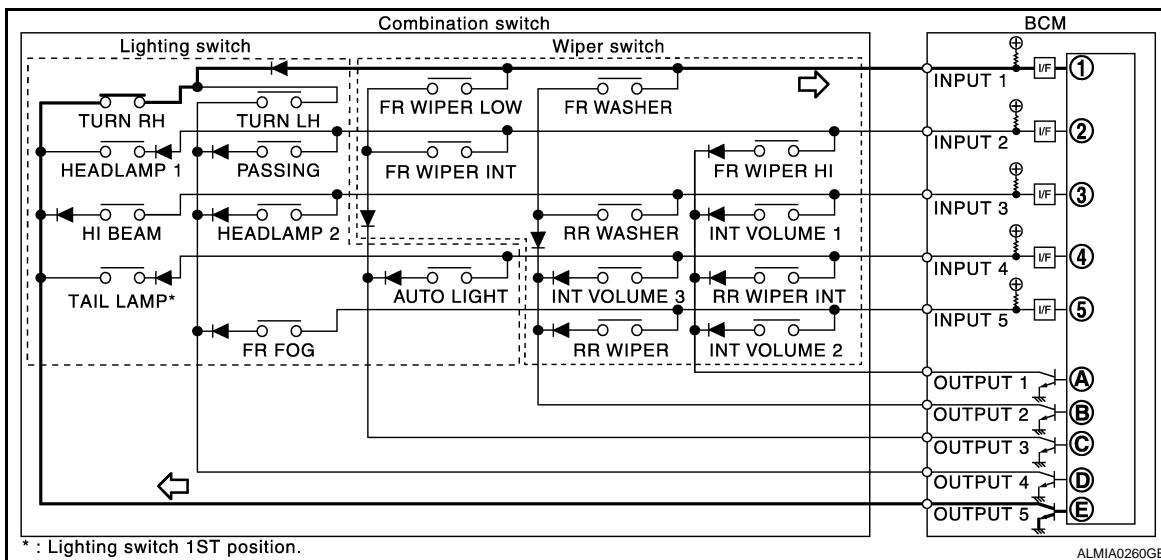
Combination switch
BCM
Lighting switch
Wiper switch
TURN RH
TURN LH
FR WIPER LOW
FR WASHER
HEADLAMP 1
PASSING
FR WIPER INT
FR WIPER HI
HI BEAM
HEADLAMP 2
RR WASHER
INT VOLUME 1
TAIL LAMP*
AUTO LIGHT
INT VOLUME 3
RR WIPER INT
FR FOG
RR WIPER
INT VOLUME 2
INPUT 1
I/F
①
INPUT 2
I/F
②
INPUT 3
I/F
③
INPUT 4
I/F
④
INPUT 5
I/F
⑤
OUTPUT 1
Ⓐ
OUTPUT 2
Ⓑ
OUTPUT 3
Ⓒ
OUTPUT 4
Ⓓ
OUTPUT 5
Ⓔ
* : Lighting switch 1ST position.
ALMIA0260GB